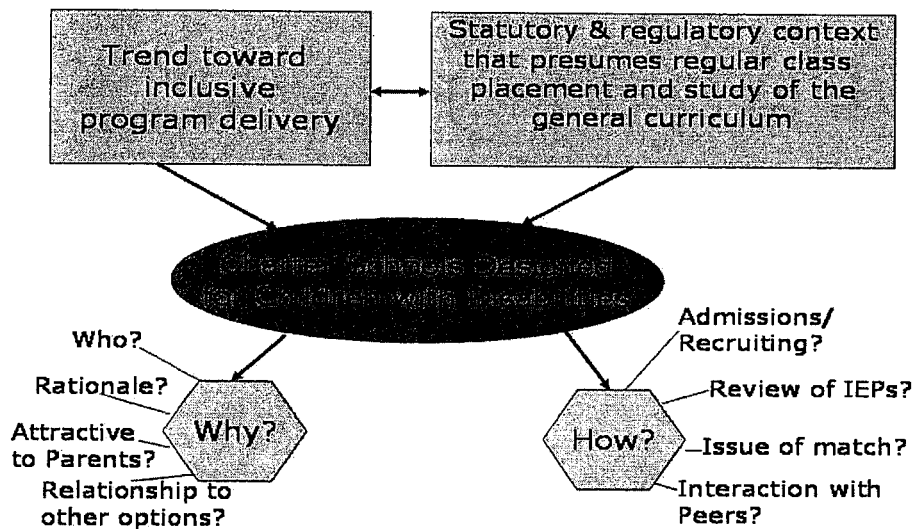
Trend toward inclusive program delivery

Statutory & regulatory context that presumes regular class placement and study of the general curriculum

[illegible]

Who?

Rationale?

Attractive to Parents?

Relationship to other options?

Why?

How?

Admissions/ Recruiting?

Review of IEPs?

Issue of match?

Interaction with Peers?